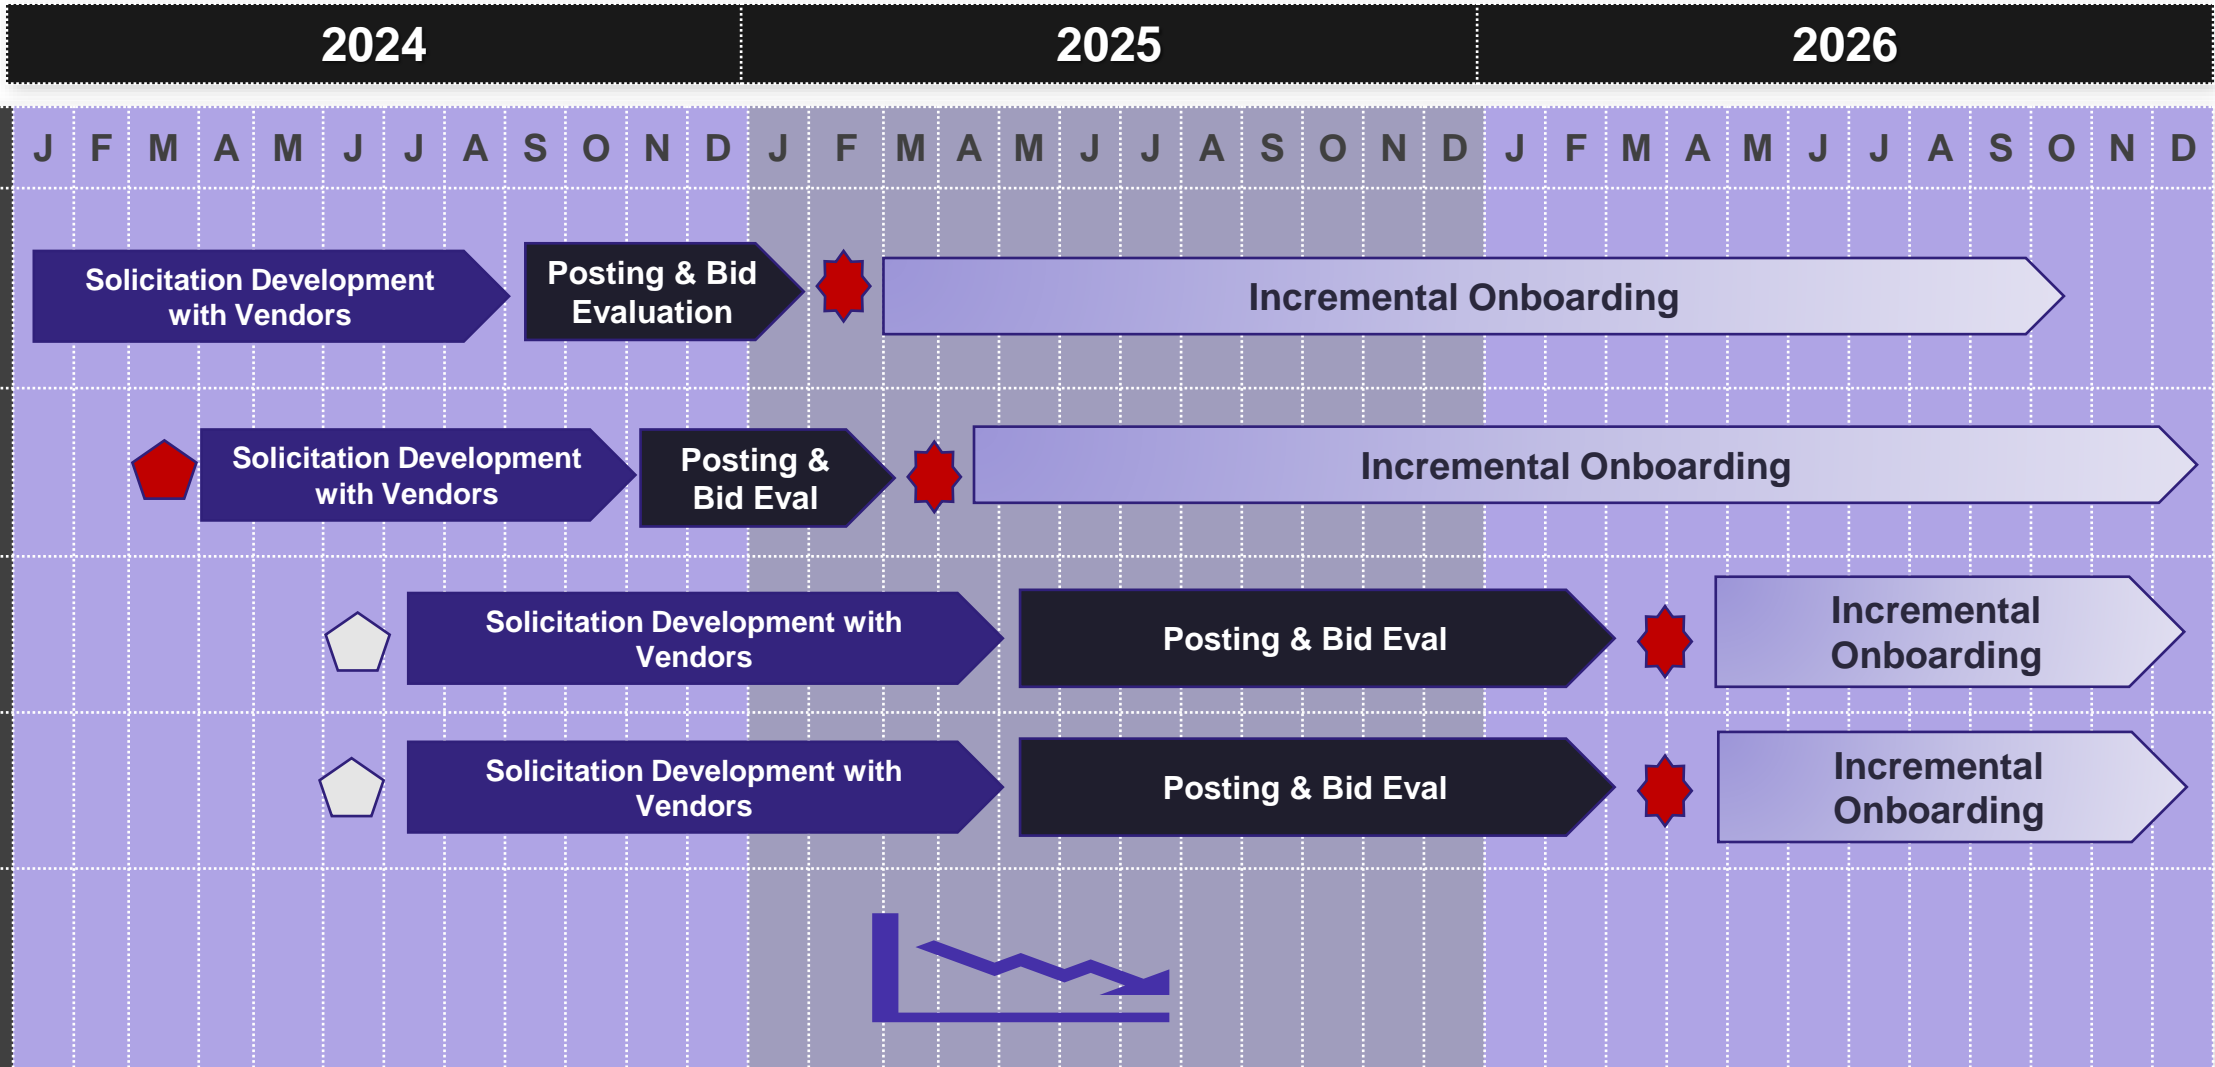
| 2024 | 2025 | 2026 |
|---|---|---|

J F M A M J J A S O N D J F M A M J J A S O N D J F M A M J J A S O N D

Solicitation Development with Vendors

Posting & Bid Evaluation

Incremental Onboarding

Solicitation Development with Vendors

Posting & Bid Eval

Incremental Onboarding

Solicitation Development with Vendors

Posting & Bid Eval

Incremental Onboarding

Solicitation Development with Vendors

Posting & Bid Eval

Incremental Onboarding